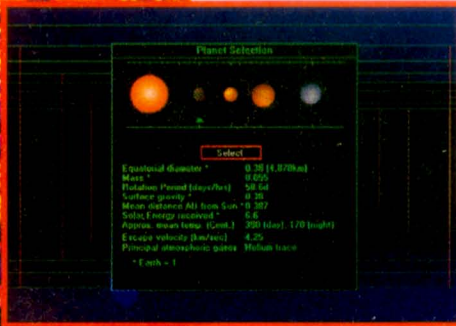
Planet Selection

Select

| | |
|---|---|
| Equatorial diameter * | 0.38 (4,878km) |
| Mass * | 0.055 |
| Rotation Period (days/hrs) | 58.6d |
| Surface gravity * | 0.38 |
| Mean distance AU from Sun * | 0.387 |
| Solar Energy received * | 6.6 |
| Approx. mean temp. (Cent.) | 350 (day), -170 (night) |
| Escape velocity (km/sec) | 4.25 |
| Principal atmospheric gases | Helium trace |

* Earth = 1